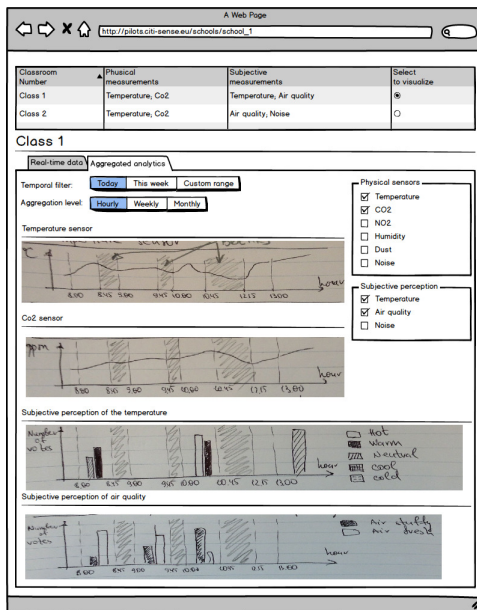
A Web Page

http://pilots.citi-sense.eu/schools/school_1

| Classroom Number | Phusical measurements | Subjective measurements | Select to visualize |
|---|---|---|---|
| Class 1 | Temperature, Co2 | Temperature, Air quality | ◉ |
| Class 2 | Temperature, Co2 | Air quality, Noise | ○ |

Class 1

Real-time data | Aggregated analytics

Temporal filter: Today | This week | Custom range

Aggregation level: Hourly | Weekly | Monthly

Temperature sensor

T

8.00 8.45 9.00 9.45 10.00 10.45 12.15 13.00

hour

Co2 sensor

ppm

8.00 8.45 9.00 9.45 10.00 10.45 12.15 13.00

hour

Subjective perception of the temperature

Number of votes

8.00 8.45 9.00 9.45 10.00 10.45 12.15 13.00

hour

Hot
Warm
Neutral
Cool
Cold

Subjective perception of air quality

Number of votes

8.00 8.45 9.00 9.45 10.00 10.45 12.15 13.00

hour

Air stuffy
Air fresh

Physical sensors
☑ Temperature
☑ CO2
☐ NO2
☐ Humidity
☐ Dust
☐ Noise

Subjective perception
☑ Temperature
☑ Air quality
☐ Noise